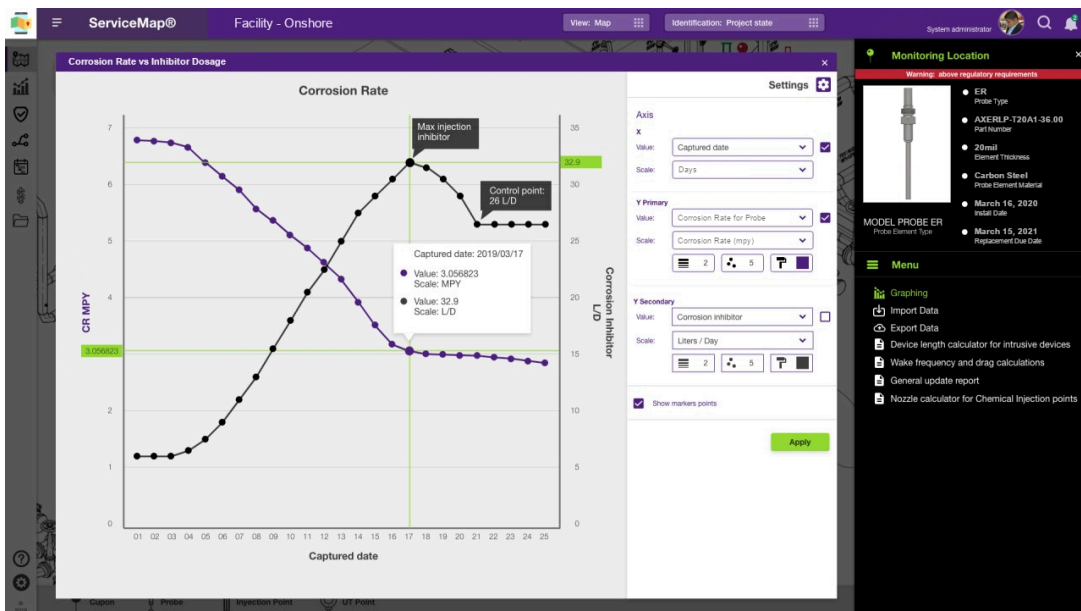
ServiceMap® Facility - Onshore View: Map Identification: Project state System administrator

Corrosion Rate vs Inhibitor Dosage ×

Corrosion Rate

Max injection inhibitor

Control point: 26 L/D

Captured date: 2019/03/17

Value: 3.056823
Scale: MPY

Value: 32.9
Scale: L/D

CR MPY

Corrosion Inhibitor L/D

7
6
5
4
3.056823
3
2
1
0

35
32.9
30
25
20
15
10
5
0

01 02 03 04 05 06 07 08 09 10 11 12 13 14 15 16 17 18 19 20 21 22 23 24 25

Captured date

Settings

Axis
X
Value: Captured date
Scale: Days

Y Primary
Value: Corrosion Rate for Probe
Scale: Corrosion Rate (mpy)
2 5

Y Secondary
Value: Corrosion inhibitor
Scale: Liters / Day
2 5

Show markers points

Apply

Monitoring Location ×
Warning: above regulatory requirements

ER
Probe Type
AXERLP-T20A1-36.00
Part Number
20mil
Element Thickness
Carbon Steel
Probe Element Material
March 16, 2020
Install Date
March 15, 2021
Replacement Due Date

MODEL PROBE ER
Probe Element Type

Menu
Graphing
Import Data
Export Data
Device length calculator for intrusive devices
Wake frequency and drag calculations
General update report
Nozzle calculator for Chemical Injection points

Cupon Probe Injection Point UT Point